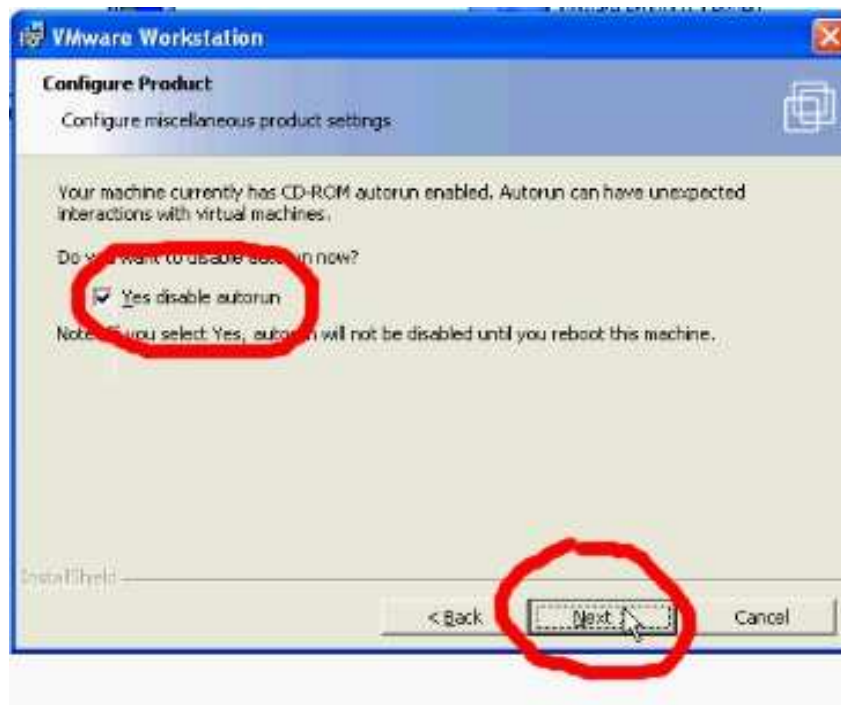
VMware Workstation

Configure Product

Configure miscellaneous product settings

Your machine currently has CD-ROM autorun enabled. Autorun can have unexpected interactions with virtual machines.

Do y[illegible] want to disable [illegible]un now?

Yes disable autorun

Note: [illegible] you select Yes, auto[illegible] will not be disabled until you reboot this machine.

InstallShield

< Back

Next >

Cancel